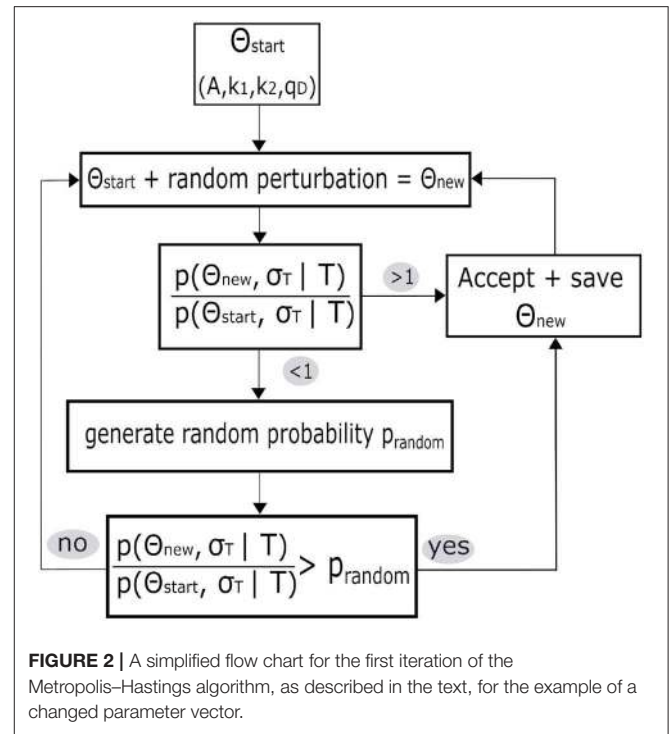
$\Theta_{start}$
$(A, k_1, k_2, q_D)$

$\Theta_{start}$ + random perturbation = $\Theta_{new}$

$\frac{p(\Theta_{new}, \sigma_T \mid T)}{p(\Theta_{start}, \sigma_T \mid T)}$

>1

Accept + save $\Theta_{new}$

<1

generate random probability $p_{random}$

no

$\frac{p(\Theta_{new}, \sigma_T \mid T)}{p(\Theta_{start}, \sigma_T \mid T)} > p_{random}$

yes

**FIGURE 2 |** A simplified flow chart for the first iteration of the Metropolis–Hastings algorithm, as described in the text, for the example of a changed parameter vector.